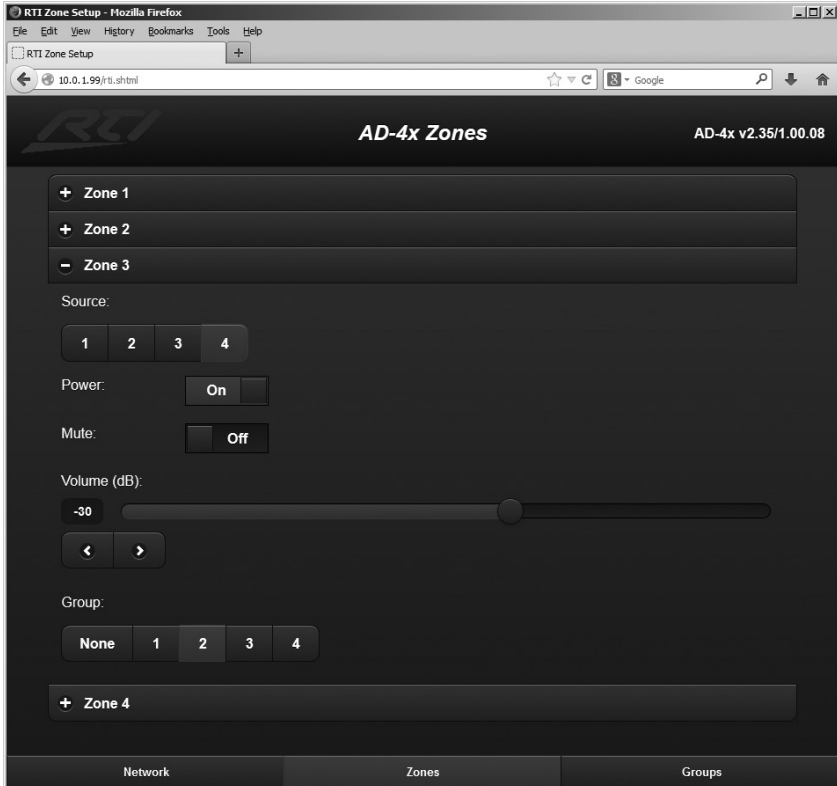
RTI Zone Setup - Mozilla Firefox

File Edit View History Bookmarks Tools Help

RTI Zone Setup

10.0.1.99/rti.shtml

Google

RTI

AD-4x Zones

AD-4x v2.35/1.00.08

+ Zone 1

+ Zone 2

− Zone 3

Source:

1 2 3 4

Power: On

Mute: Off

Volume (dB):

-30

Group:

None 1 2 3 4

+ Zone 4

Network Zones Groups